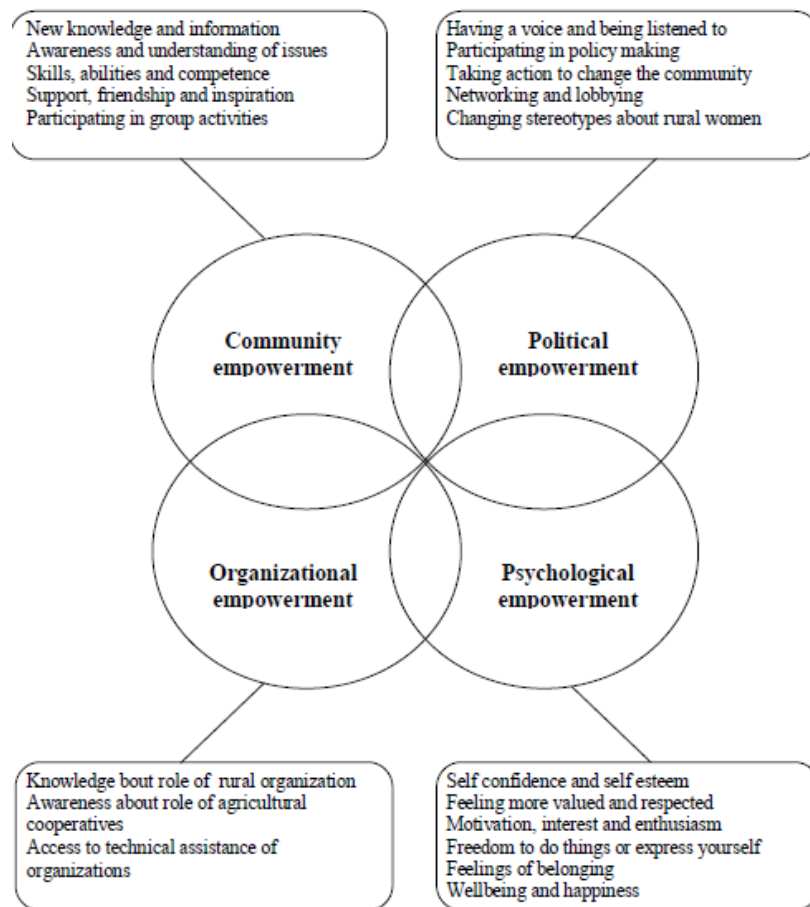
New knowledge and information
Awareness and understanding of issues
Skills, abilities and competence
Support, friendship and inspiration
Participating in group activities

Having a voice and being listened to
Participating in policy making
Taking action to change the community
Networking and lobbying
Changing stereotypes about rural women

Community empowerment

Political empowerment

Organizational empowerment

Psychological empowerment

Knowledge bout role of rural organization
Awareness about role of agricultural cooperatives
Access to technical assistance of organizations

Self confidence and self esteem
Feeling more valued and respected
Motivation, interest and enthusiasm
Freedom to do things or express yourself
Feelings of belonging
Wellbeing and happiness